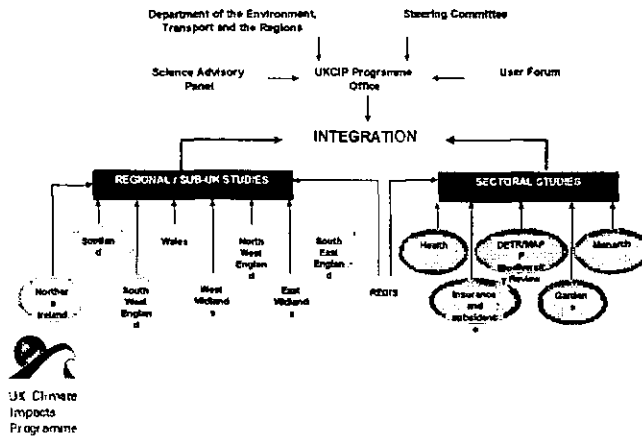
Department of the Environment, Transport and the Regions

Steering Committee

Science Advisory Panel

UKCIP Programme Office

User Forum

INTEGRATION

REGIONAL / SUB-UK STUDIES

SECTORAL STUDIES

Scotland

Wales

North West England

South East England

Northern Ireland

South West England

West Midlands

East Midlands

REGIS

Health

DETR/MAFF Biodiversity Review

Monarch

Insurance and subsidence

Gardens

UK Climate Impacts Programme